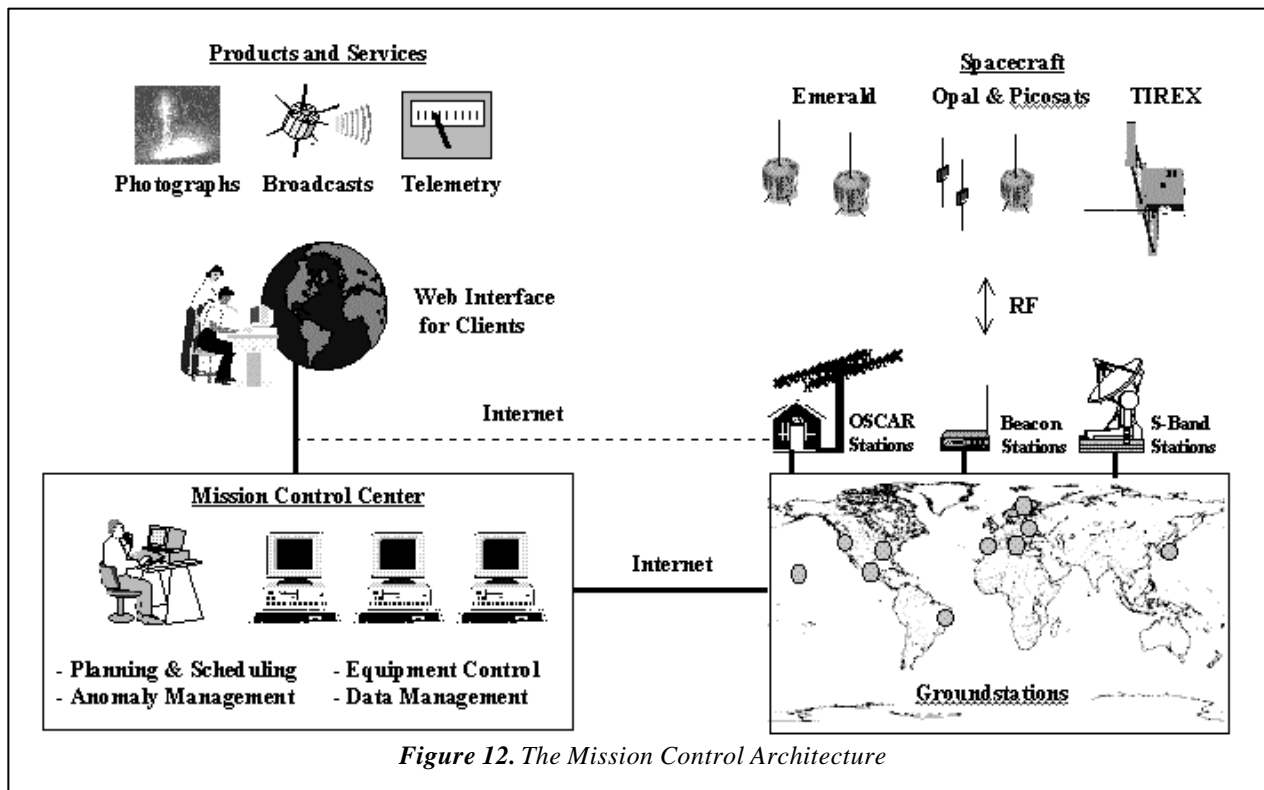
Products and Services

Photographs Broadcasts Telemetry

Spacecraft

Emerald Opal & Picosats TIREX

Web Interface for Clients

RF

Internet

OSCAR Stations

Beacon Stations

S-Band Stations

Mission Control Center

- Planning & Scheduling
- Anomaly Management
- Equipment Control
- Data Management

Internet

Groundstations

*Figure 12. The Mission Control Architecture*